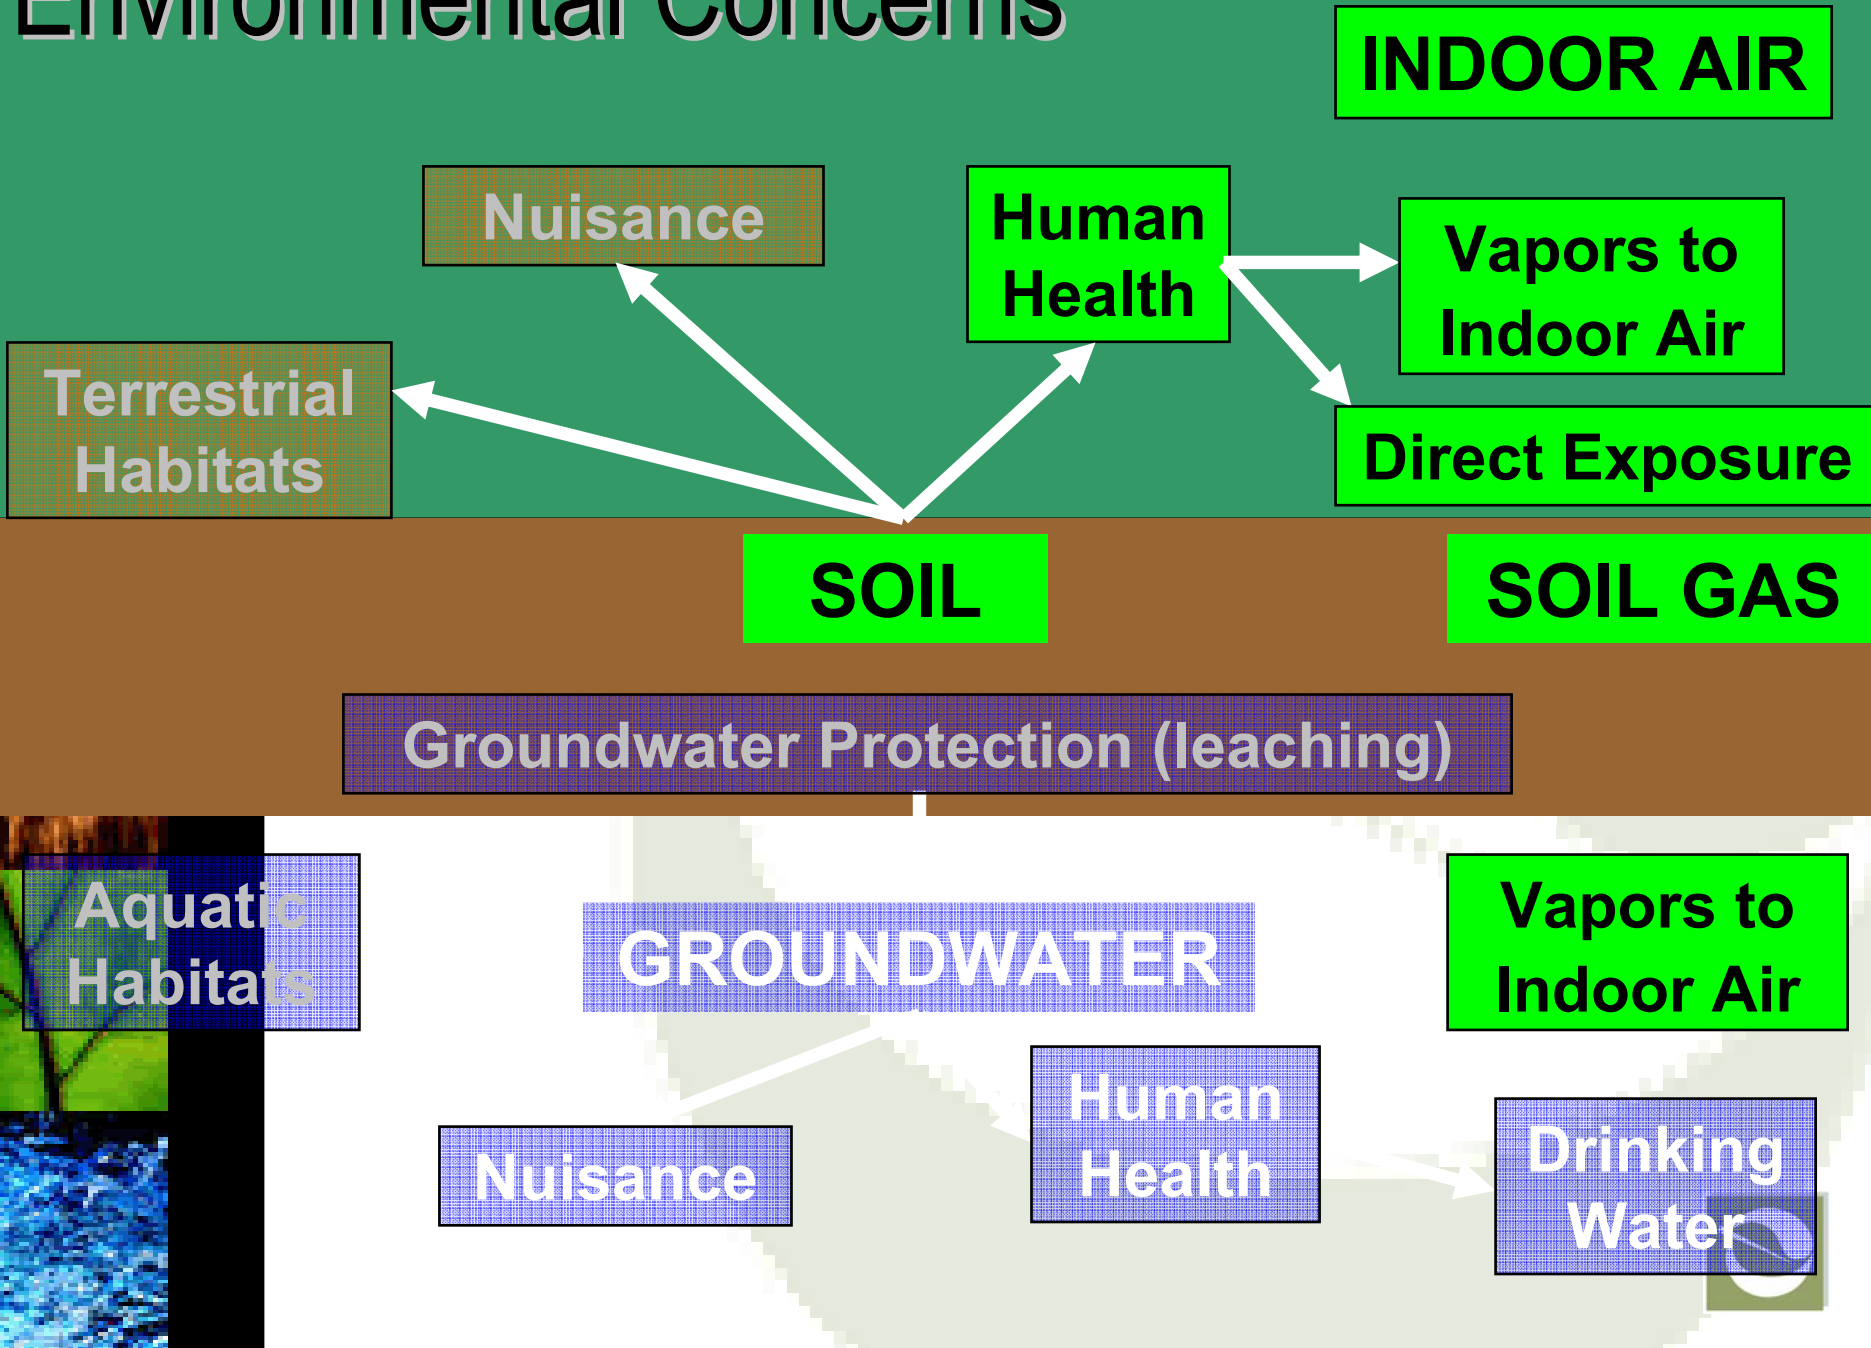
Environmental Concerns

INDOOR AIR

Nuisance

Human Health

Vapors to Indoor Air

Terrestrial Habitats

Direct Exposure

SOIL

SOIL GAS

Groundwater Protection (leaching)

Aquatic Habitats

GROUNDWATER

Vapors to Indoor Air

Human Health

Nuisance

Drinking Water